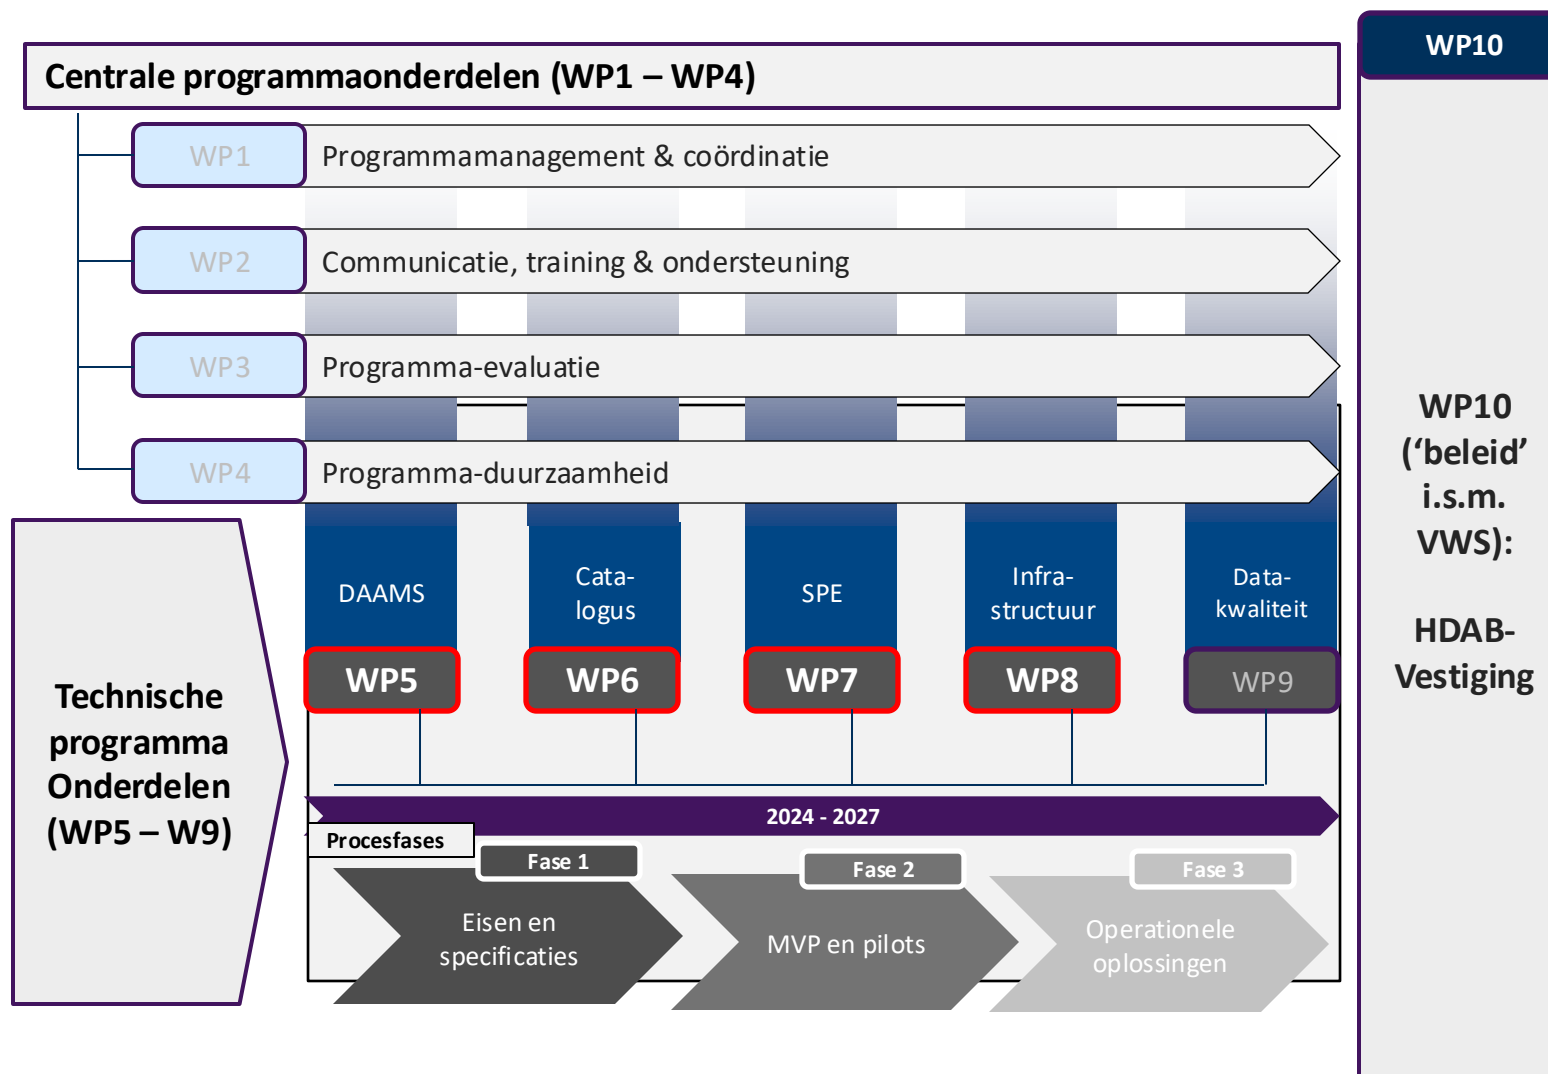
Centrale programmaonderdelen (WP1 – WP4)

WP10

WP1 Programmamanagement & coördinatie

WP2 Communicatie, training & ondersteuning

WP3 Programma-evaluatie

WP4 Programma-duurzaamheid

WP10 (‘beleid’ i.s.m. VWS):

HDAB-Vestiging

DAAMS

Catalogus

SPE

Infrastructuur

Datakwaliteit

WP5

WP6

WP7

WP8

WP9

Technische programma Onderdelen (WP5 – W9)

2024 - 2027

Procesfases

Fase 1

Eisen en specificaties

Fase 2

MVP en pilots

Fase 3

Operationele oplossingen